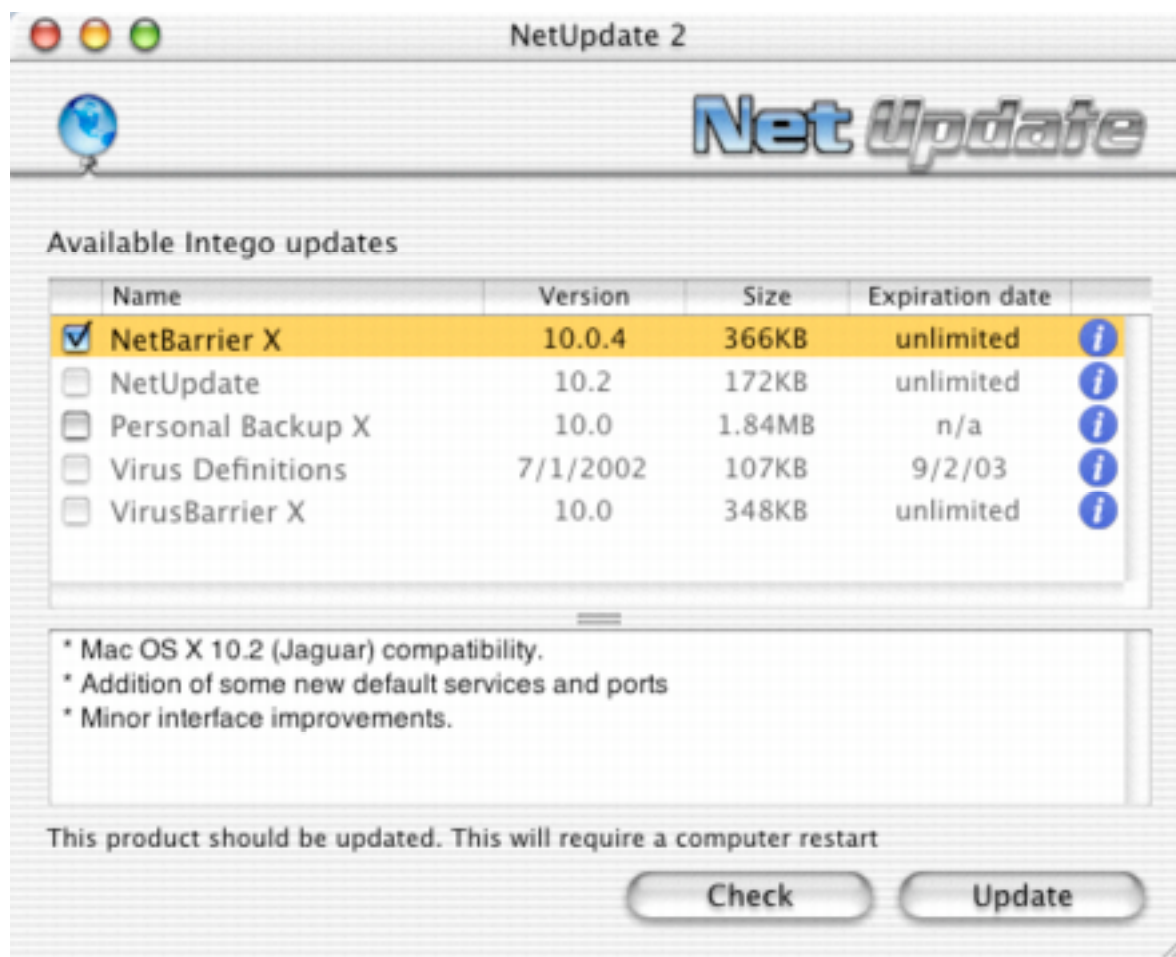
NetUpdate 2

Net Update

Available Intego updates

| | Name | Version | Size | Expiration date | |
|---|---|---|---|---|---|
| ☑ | NetBarrier X | 10.0.4 | 366KB | unlimited | i |
| ☐ | NetUpdate | 10.2 | 172KB | unlimited | i |
| ☐ | Personal Backup X | 10.0 | 1.84MB | n/a | i |
| ☐ | Virus Definitions | 7/1/2002 | 107KB | 9/2/03 | i |
| ☐ | VirusBarrier X | 10.0 | 348KB | unlimited | i |

* Mac OS X 10.2 (Jaguar) compatibility.
* Addition of some new default services and ports
* Minor interface improvements.

This product should be updated. This will require a computer restart

Check Update